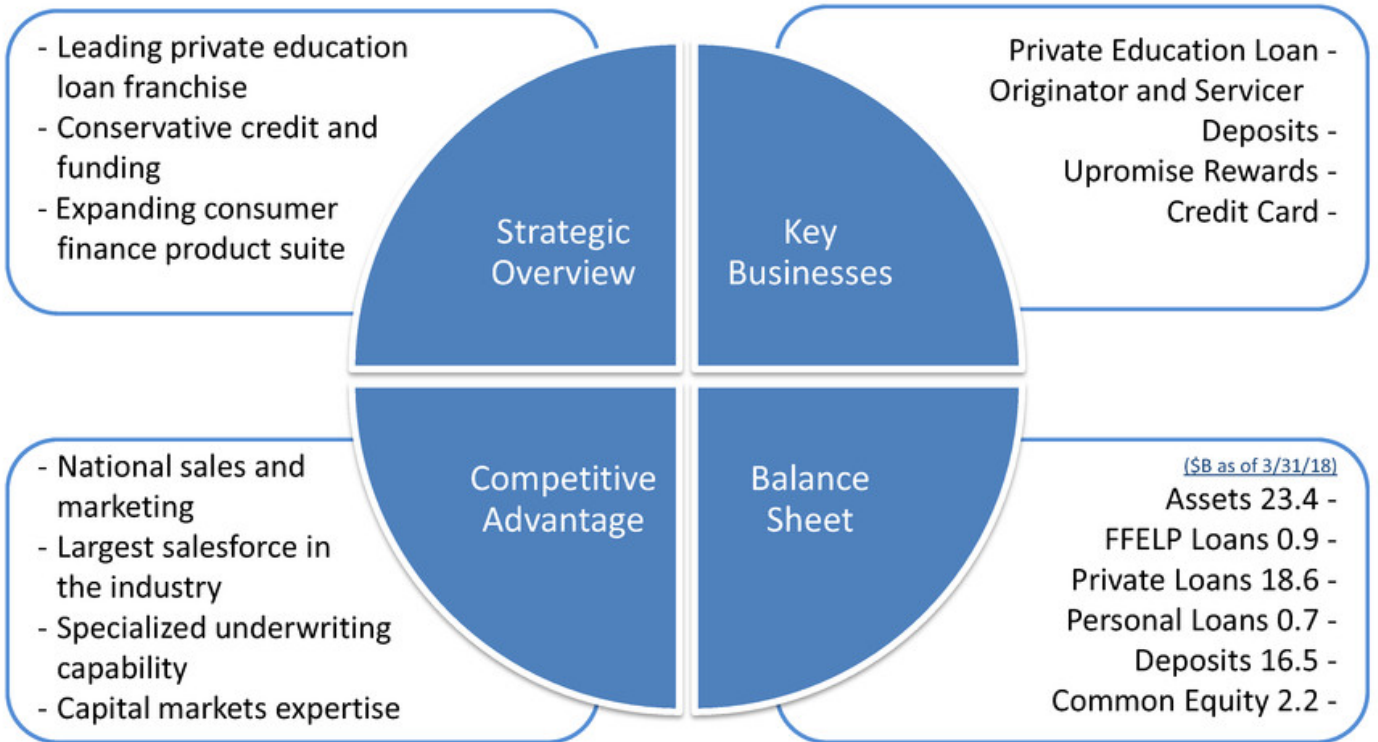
- Leading private education loan franchise
- Conservative credit and funding
- Expanding consumer finance product suite

Strategic Overview

Key Businesses

Private Education Loan - Originator and Servicer
Deposits -
Upromise Rewards -
Credit Card -

- National sales and marketing
- Largest salesforce in the industry
- Specialized underwriting capability
- Capital markets expertise

Competitive Advantage

Balance Sheet

($B as of 3/31/18)
Assets 23.4 -
FFELP Loans 0.9 -
Private Loans 18.6 -
Personal Loans 0.7 -
Deposits 16.5 -
Common Equity 2.2 -